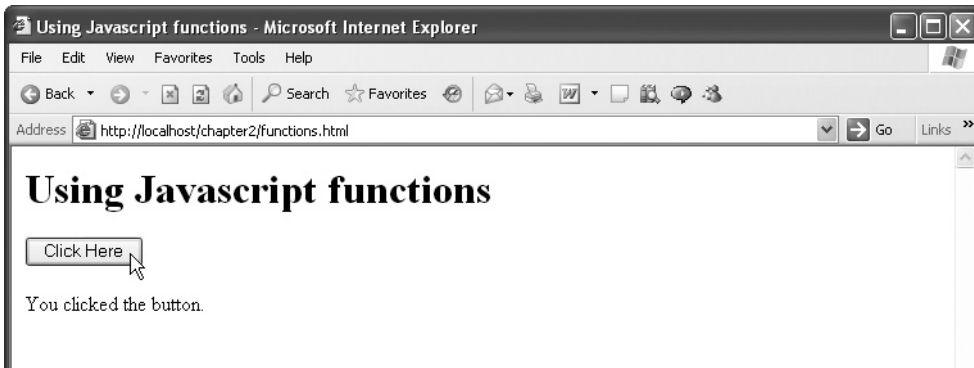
Using Javascript functions - Microsoft Internet Explorer

File Edit View Favorites Tools Help

Back Search Favorites

Address http://localhost/chapter2/functions.html Go Links »

# Using Javascript functions

Click Here

You clicked the button.